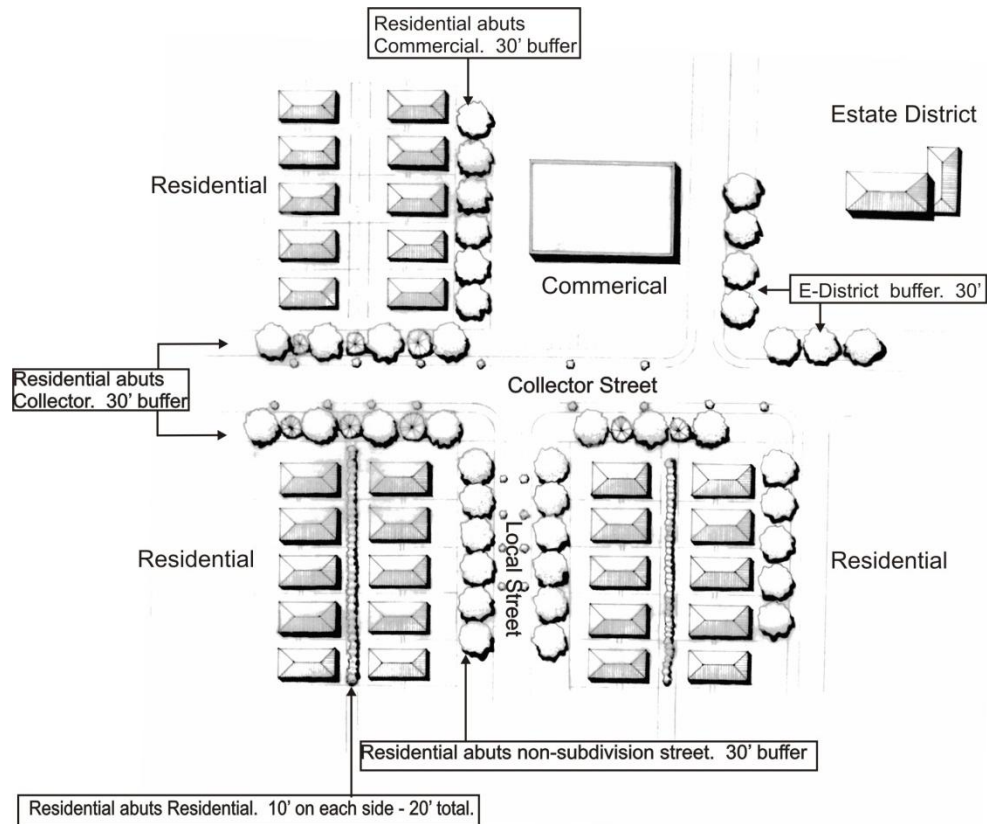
Residential abuts Commercial. 30' buffer

Estate District

Residential

Commerical

E-District buffer. 30'

Residential abuts Collector. 30' buffer

Collector Street

Local Street

Residential

Residential

Residential abuts non-subdivision street. 30' buffer

Residential abuts Residential. 10' on each side - 20' total.